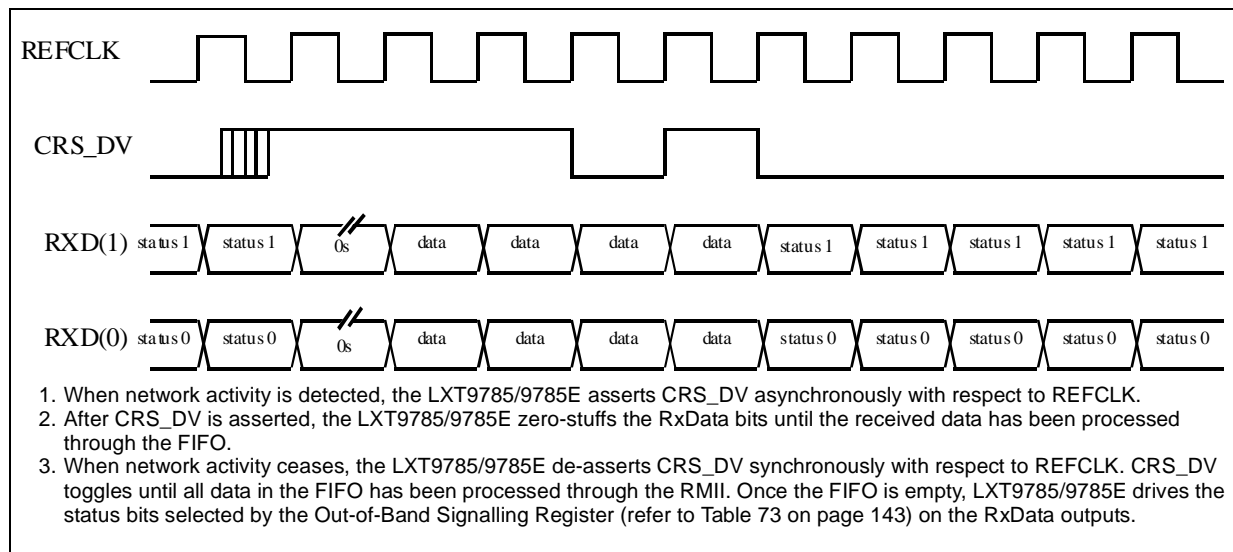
REFCLK

CRS_DV

RXD(1) status 1 status 1 0s data data data data status 1 status 1 status 1 status 1 status 1

RXD(0) status 0 status 0 0s data data data data status 0 status 0 status 0 status 0 status 0

1. When network activity is detected, the LXT9785/9785E asserts CRS_DV asynchronously with respect to REFCLK.
2. After CRS_DV is asserted, the LXT9785/9785E zero-stuffs the RxData bits until the received data has been processed through the FIFO.
3. When network activity ceases, the LXT9785/9785E de-asserts CRS_DV synchronously with respect to REFCLK. CRS_DV toggles until all data in the FIFO has been processed through the RMII. Once the FIFO is empty, LXT9785/9785E drives the status bits selected by the Out-of-Band Signalling Register (refer to Table 73 on page 143) on the RxData outputs.